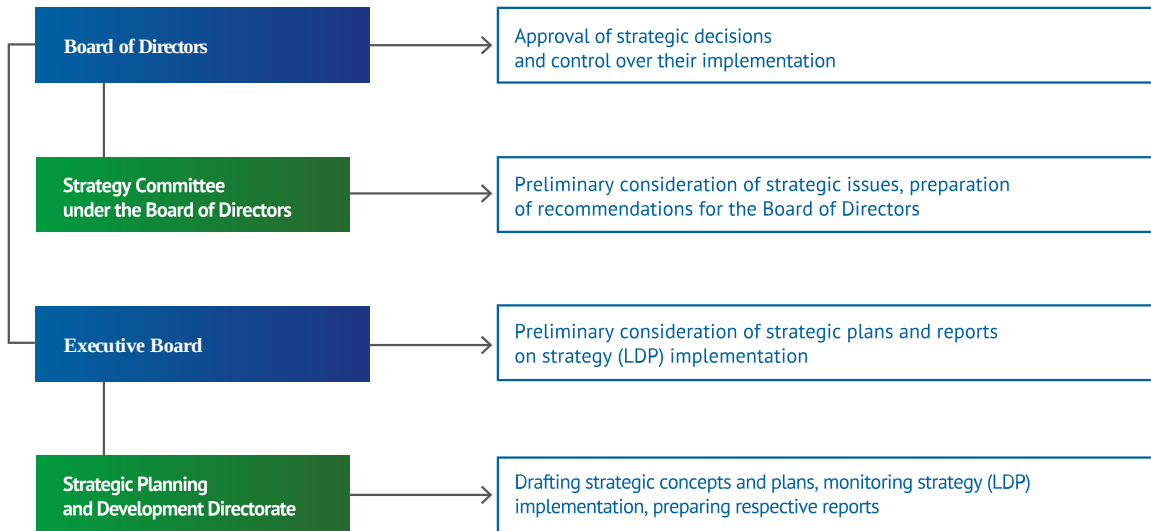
Board of Directors

Approval of strategic decisions and control over their implementation

Strategy Committee under the Board of Directors

Preliminary consideration of strategic issues, preparation of recommendations for the Board of Directors

Executive Board

Preliminary consideration of strategic plans and reports on strategy (LDP) implementation

Strategic Planning and Development Directorate

Drafting strategic concepts and plans, monitoring strategy (LDP) implementation, preparing respective reports